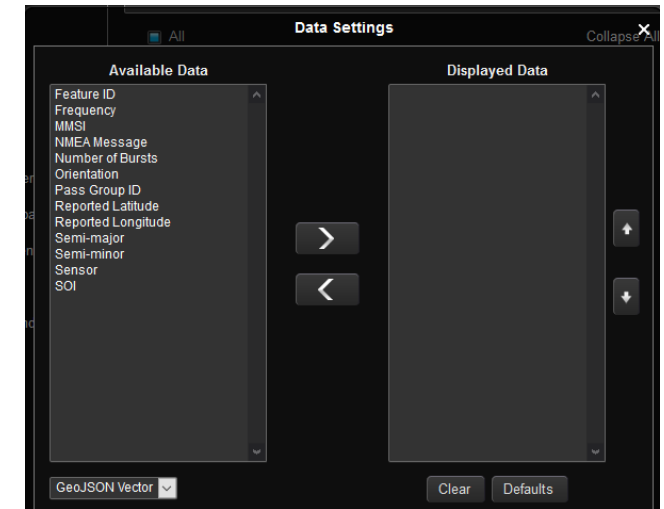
All

Data Settings

Collapse All

Available Data

Feature ID
Frequency
MMSI
NMEA Message
Number of Bursts
Orientation
Pass Group ID
Reported Latitude
Reported Longitude
Semi-major
Semi-minor
Sensor
SOI

Displayed Data

GeoJSON Vector

Clear

Defaults